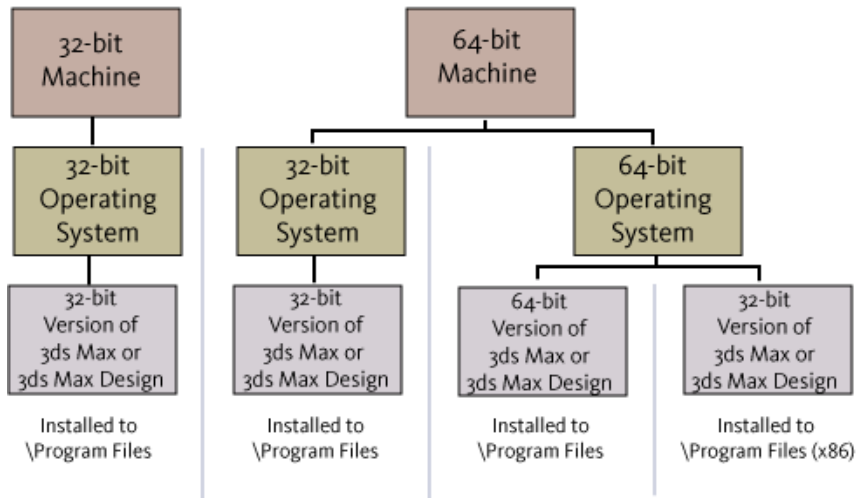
32-bit Machine

32-bit Operating System

32-bit Version of 3ds Max or 3ds Max Design

Installed to \Program Files

64-bit Machine

32-bit Operating System

32-bit Version of 3ds Max or 3ds Max Design

Installed to \Program Files

64-bit Operating System

64-bit Version of 3ds Max or 3ds Max Design

Installed to \Program Files

32-bit Version of 3ds Max or 3ds Max Design

Installed to \Program Files (x86)